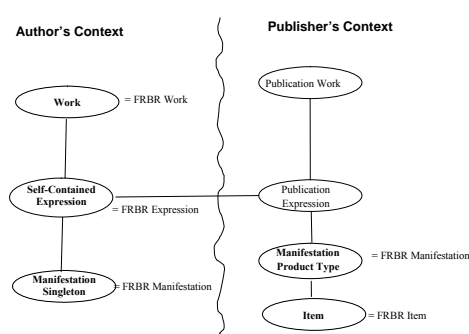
Author's Context

Publisher's Context

Work

= FRBR Work

Self-Contained Expression

= FRBR Expression

Manifestation Singleton

= FRBR Manifestation

Publication Work

Publication Expression

Manifestation Product Type

= FRBR Manifestation

Item

= FRBR Item